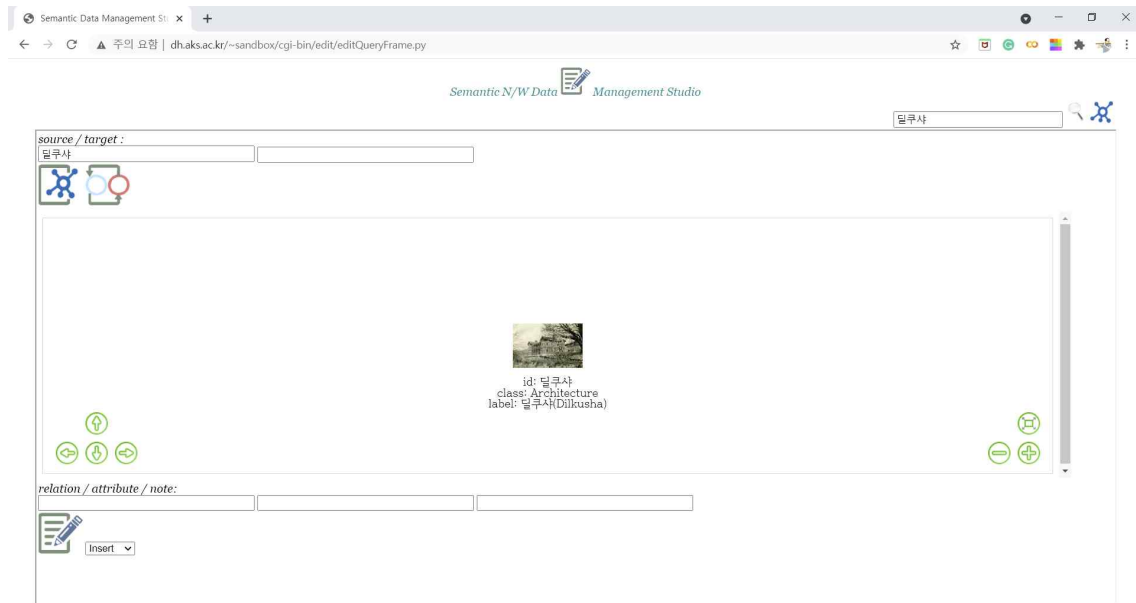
Semantic Data Management St ×

주의 요함 | dh.aks.ac.kr/~sandbox/cgi-bin/edit/editQueryFrame.py

Semantic N/W Data Management Studio

딜쿠샤

source / target :

딜쿠샤

id: 딜쿠샤
class: Architecture
label: 딜쿠샤(Dilkusha)

relation / attribute / note:

Insert